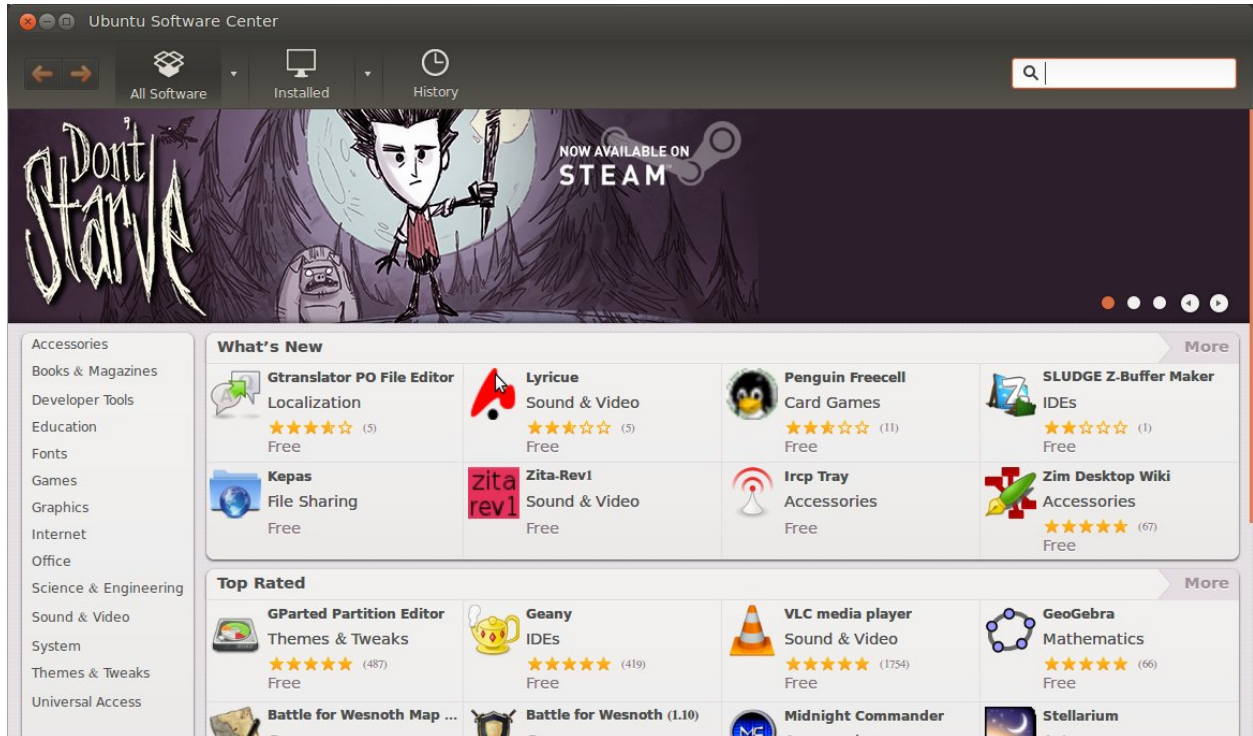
Ubuntu Software Center

All Software
Installed
History

Don't Starve
NOW AVAILABLE ON STEAM

Accessories
Books & Magazines
Developer Tools
Education
Fonts
Games
Graphics
Internet
Office
Science & Engineering
Sound & Video
System
Themes & Tweaks
Universal Access

What's New
More

Gtranslator PO File Editor
Localization
★★★★☆ (5)
Free

Lyricue
Sound & Video
★★★☆☆ (5)
Free

Penguin Freecell
Card Games
★★★☆☆ (11)
Free

SLUDGE Z-Buffer Maker
IDEs
★★☆☆☆ (1)
Free

Kepas
File Sharing
Free

Zita-Rev1
zita rev1
Sound & Video
Free

Ircp Tray
Accessories
Free

Zim Desktop Wiki
Accessories
★★★★★ (67)
Free

Top Rated
More

GParted Partition Editor
Themes & Tweaks
★★★★★ (487)
Free

Geany
IDEs
★★★★★ (419)
Free

VLC media player
Sound & Video
★★★★★ (1754)
Free

GeoGebra
Mathematics
★★★★★ (66)
Free

Battle for Wesnoth Map ...

Battle for Wesnoth (1.10)

Midnight Commander

Stellarium